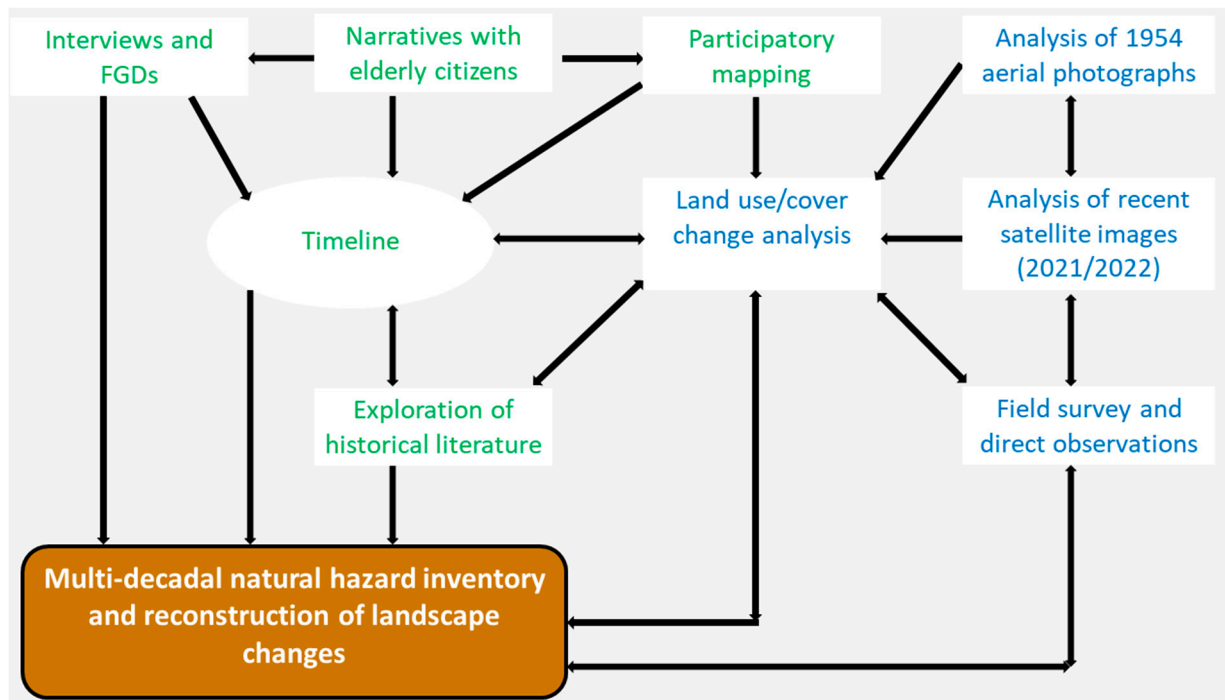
Interviews and FGDs

Narratives with elderly citizens

Participatory mapping

Analysis of 1954 aerial photographs

Timeline

Land use/cover change analysis

Analysis of recent satellite images (2021/2022)

Exploration of historical literature

Field survey and direct observations

Multi-decadal natural hazard inventory and reconstruction of landscape changes